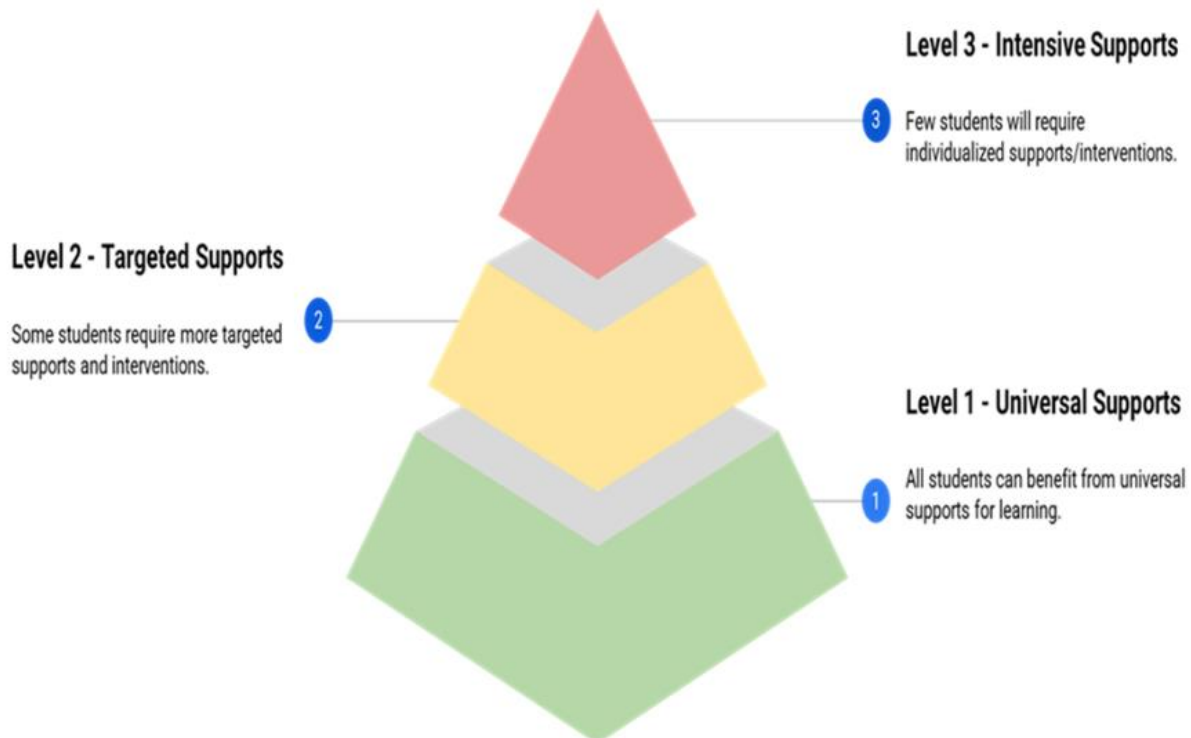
Level 3 - Intensive Supports

3

Few students will require individualized supports/interventions.

Level 2 - Targeted Supports

2

Some students require more targeted supports and interventions.

Level 1 - Universal Supports

1

All students can benefit from universal supports for learning.